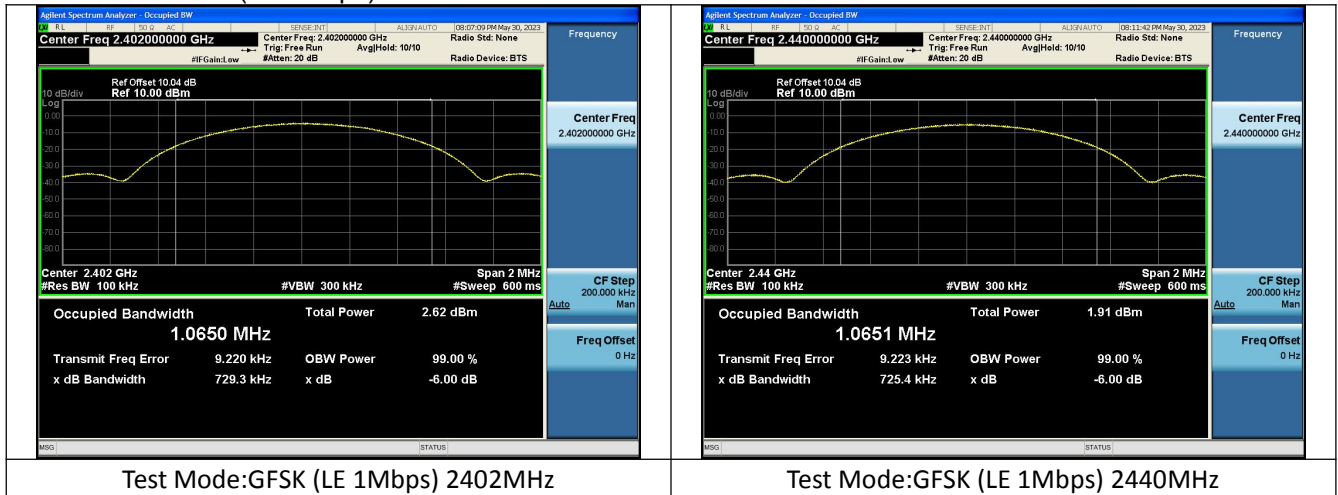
Agilent Spectrum Analyzer - Occupied BW
RL RF 50 Ω AC SENSE:INT ALIGN AUTO 08:07:09 PM May 30, 2023
Center Freq 2.402000000 GHz
Center Freq: 2.402000000 GHz Trig: Free Run Avg|Hold: 10/10 #Atten: 20 dB
#IFGain:Low
Radio Std: None
Radio Device: BTS
Frequency

10 dB/div Ref Offset 10.04 dB Ref 10.00 dBm
Log
0.00
-10.0
-20.0
-30.0
-40.0
-50.0
-60.0
-70.0
-80.0
Center 2.402 GHz
#Res BW 100 kHz
#VBW 300 kHz
Span 2 MHz
#Sweep 600 ms

Center Freq
2.402000000 GHz

CF Step
200.000 kHz
Auto Man

Freq Offset
0 Hz

Occupied Bandwidth
1.0650 MHz
Total Power 2.62 dBm
Transmit Freq Error 9.220 kHz
OBW Power 99.00 %
x dB Bandwidth 729.3 kHz
x dB -6.00 dB

MSG STATUS

Agilent Spectrum Analyzer - Occupied BW
RL RF 50 Ω AC SENSE:INT ALIGN AUTO 08:11:42 PM May 30, 2023
Center Freq 2.440000000 GHz
Center Freq: 2.440000000 GHz Trig: Free Run Avg|Hold: 10/10 #Atten: 20 dB
#IFGain:Low
Radio Std: None
Radio Device: BTS
Frequency

10 dB/div Ref Offset 10.04 dB Ref 10.00 dBm
Log
0.00
-10.0
-20.0
-30.0
-40.0
-50.0
-60.0
-70.0
-80.0
Center 2.44 GHz
#Res BW 100 kHz
#VBW 300 kHz
Span 2 MHz
#Sweep 600 ms

Center Freq
2.440000000 GHz

CF Step
200.000 kHz
Auto Man

Freq Offset
0 Hz

Occupied Bandwidth
1.0651 MHz
Total Power 1.91 dBm
Transmit Freq Error 9.223 kHz
OBW Power 99.00 %
x dB Bandwidth 725.4 kHz
x dB -6.00 dB

MSG STATUS

| Test Mode:GFSK (LE 1Mbps) 2402MHz | Test Mode:GFSK (LE 1Mbps) 2440MHz |